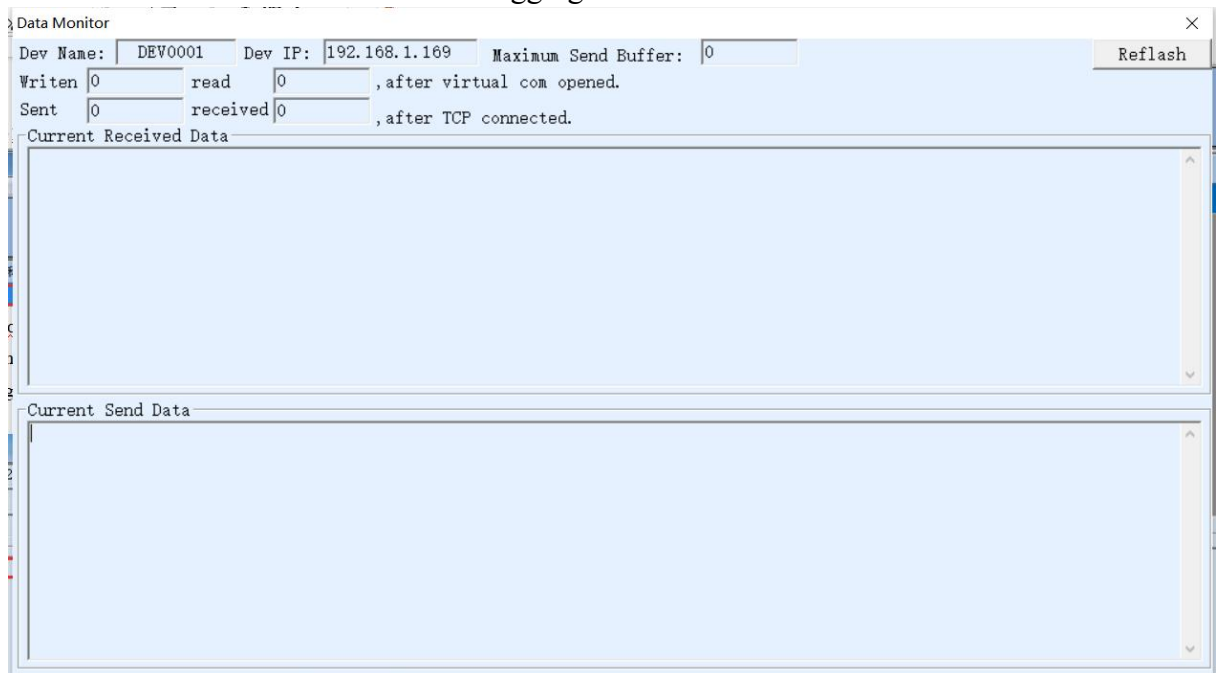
Data Monitor
×
Dev Name: DEV0001 Dev IP: 192.168.1.169 Maximum Send Buffer: 0
Reflash
Writen 0 read 0 , after virtual com opened.
Sent 0 received 0 , after TCP connected.
Current Received Data
Current Send Data